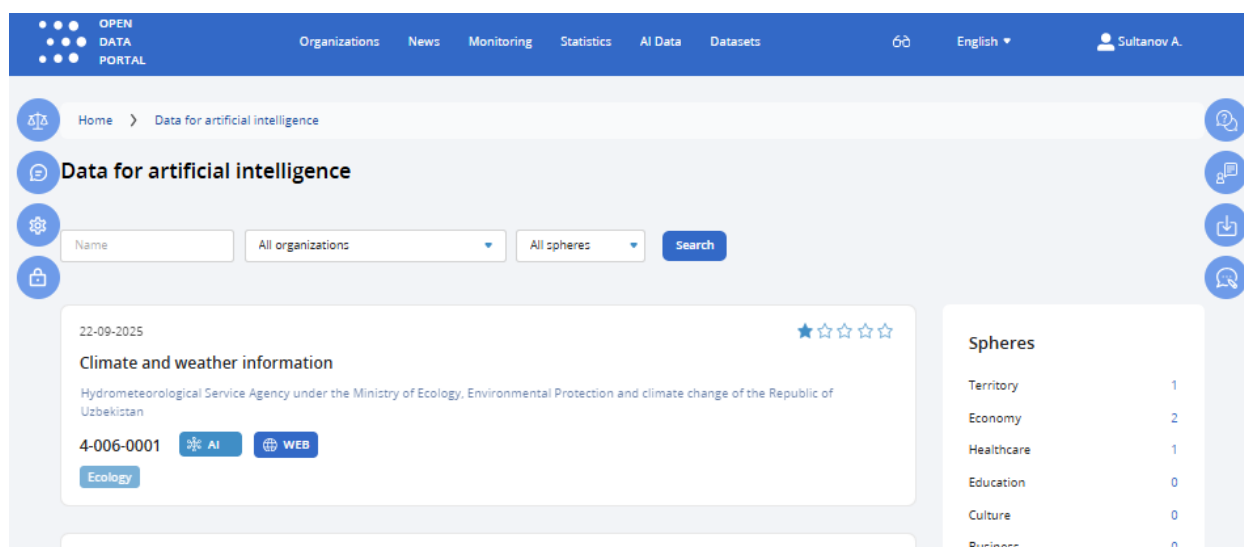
OPEN DATA PORTAL

Organizations News Monitoring Statistics AI Data Datasets

English

Sultanov A.

Home > Data for artificial intelligence

Data for artificial intelligence

Name

All organizations

All spheres

Search

22-09-2025

Climate and weather information

Hydrometeorological Service Agency under the Ministry of Ecology, Environmental Protection and climate change of the Republic of Uzbekistan

4-006-0001

AI

WEB

Ecology

Spheres

| Territory | 1 |
|---|---|
| Economy | 2 |
| Healthcare | 1 |
| Education | 0 |
| Culture | 0 |
| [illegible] | 0 |